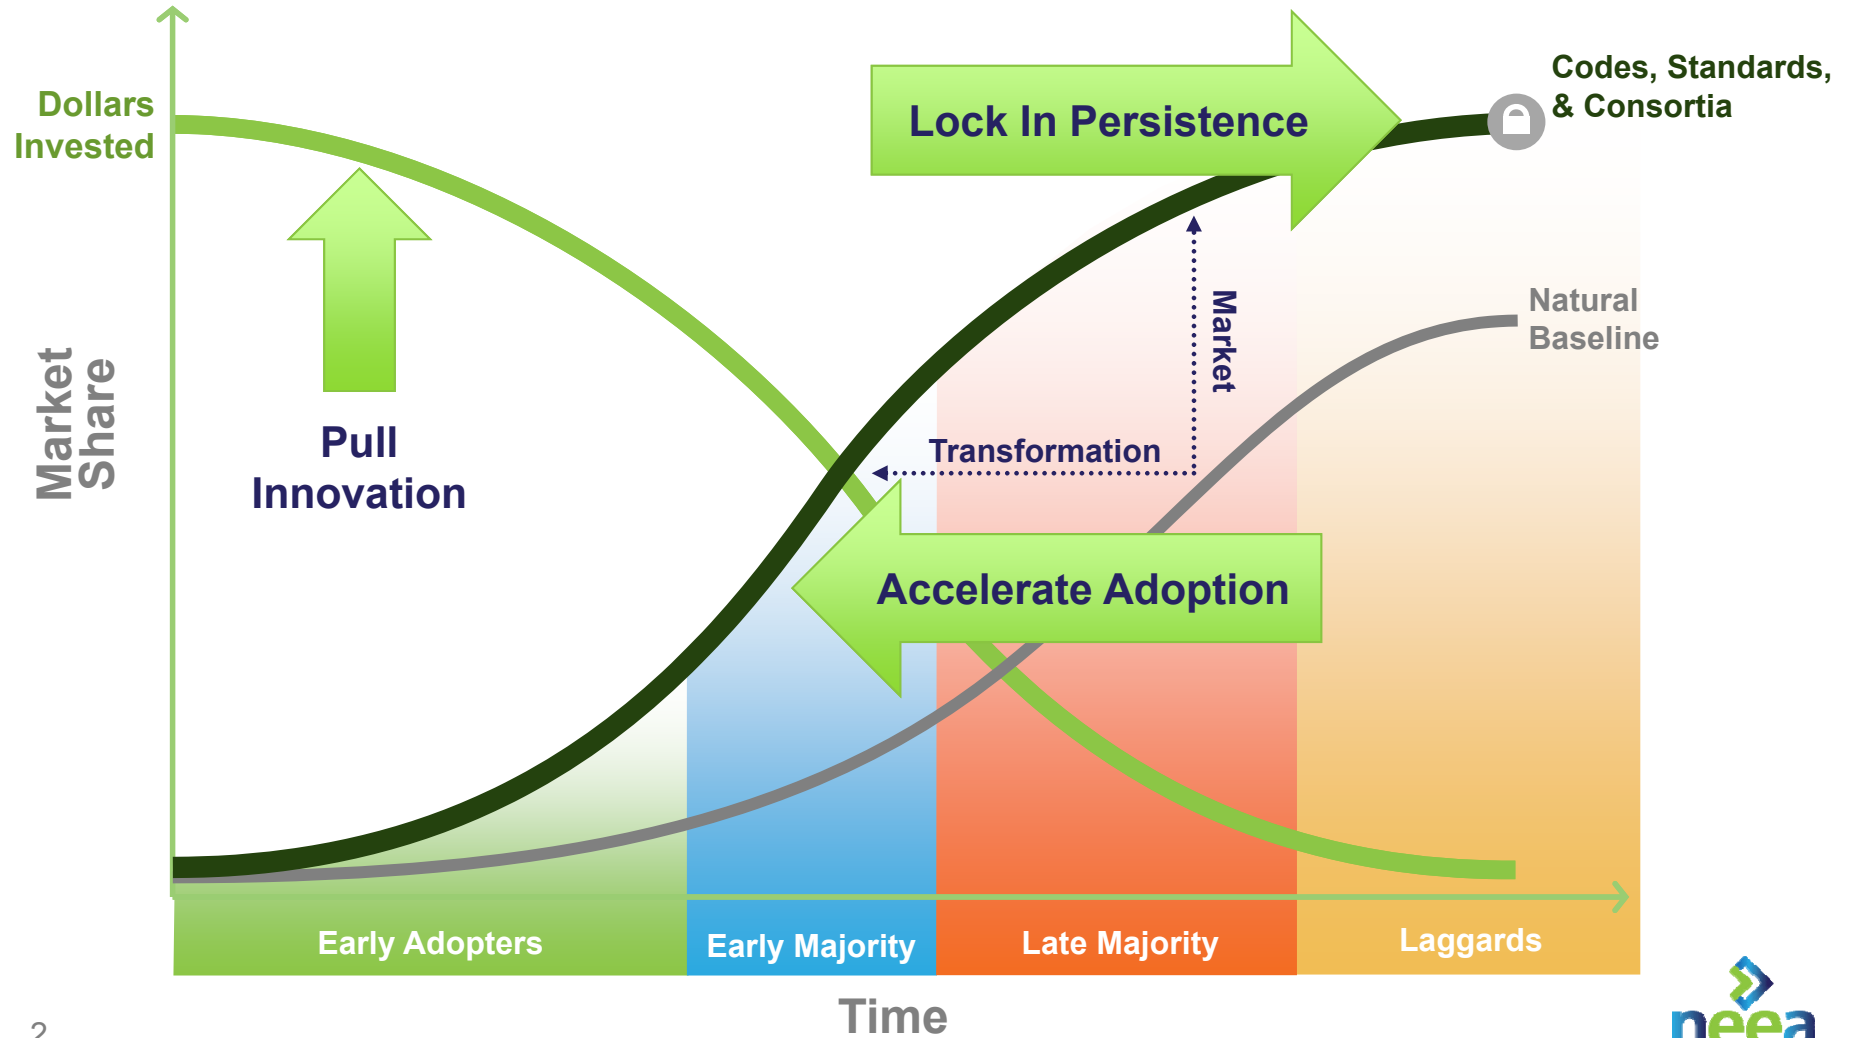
Dollars Invested

Market Share

Pull Innovation

Lock In Persistence

Codes, Standards, & Consortia

Market Transformation

Natural Baseline

Accelerate Adoption

Early Adopters

Early Majority

Late Majority

Laggards

Time

2

neea